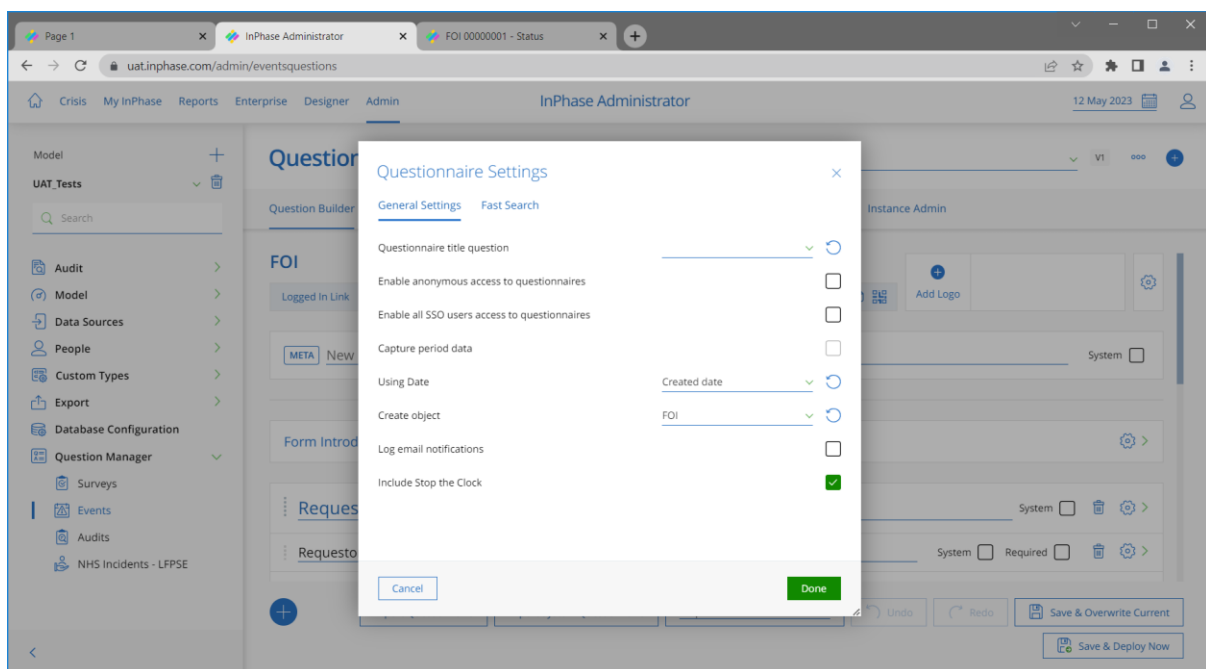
Page 1
InPhase Administrator
FOI 00000001 - Status

uat.inphase.com/admin/eventsquestions

Crisis My InPhase Reports Enterprise Designer Admin
InPhase Administrator
12 May 2023

Model
UAT_Tests
Search
Audit
Model
Data Sources
People
Custom Types
Export
Database Configuration
Question Manager
Surveys
Events
Audits
NHS Incidents - LFPSE

Question
V1
Question Builder
Instance Admin
FOI
Logged In Link
Add Logo
META New
System
Form Introd
Reques
System
Requesto
System Required
Undo Redo Save & Overwrite Current
Save & Deploy Now

Questionnaire Settings
General Settings Fast Search

Questionnaire title question
Enable anonymous access to questionnaires
Enable all SSO users access to questionnaires
Capture period data
Using Date Created date
Create object FOI
Log email notifications
Include Stop the Clock

Cancel
Done